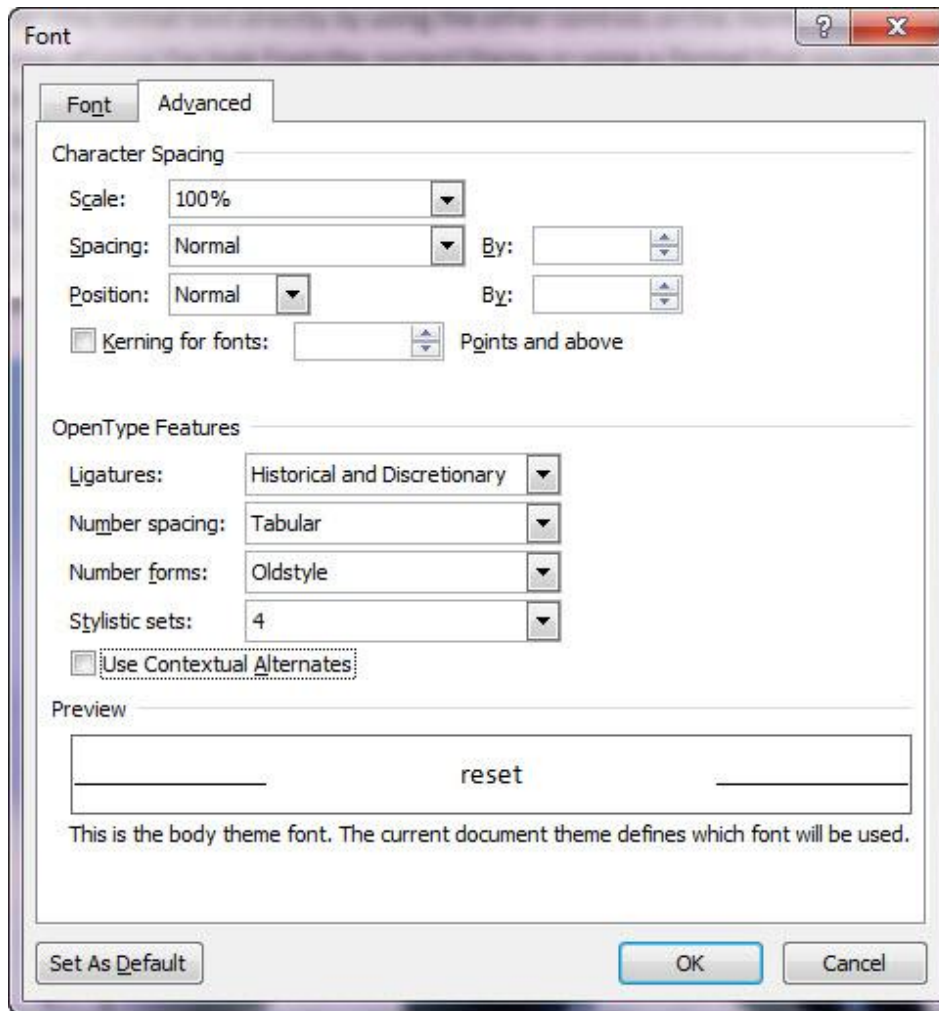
Font

?

Font

Advanced

Character Spacing

Scale: 100%

Spacing: Normal By:

Position: Normal By:

Kerning for fonts: Points and above

OpenType Features

Ligatures: Historical and Discretionary

Number spacing: Tabular

Number forms: Oldstyle

Stylistic sets: 4

Use Contextual Alternates

Preview

reset

This is the body theme font. The current document theme defines which font will be used.

Set As Default

OK

Cancel